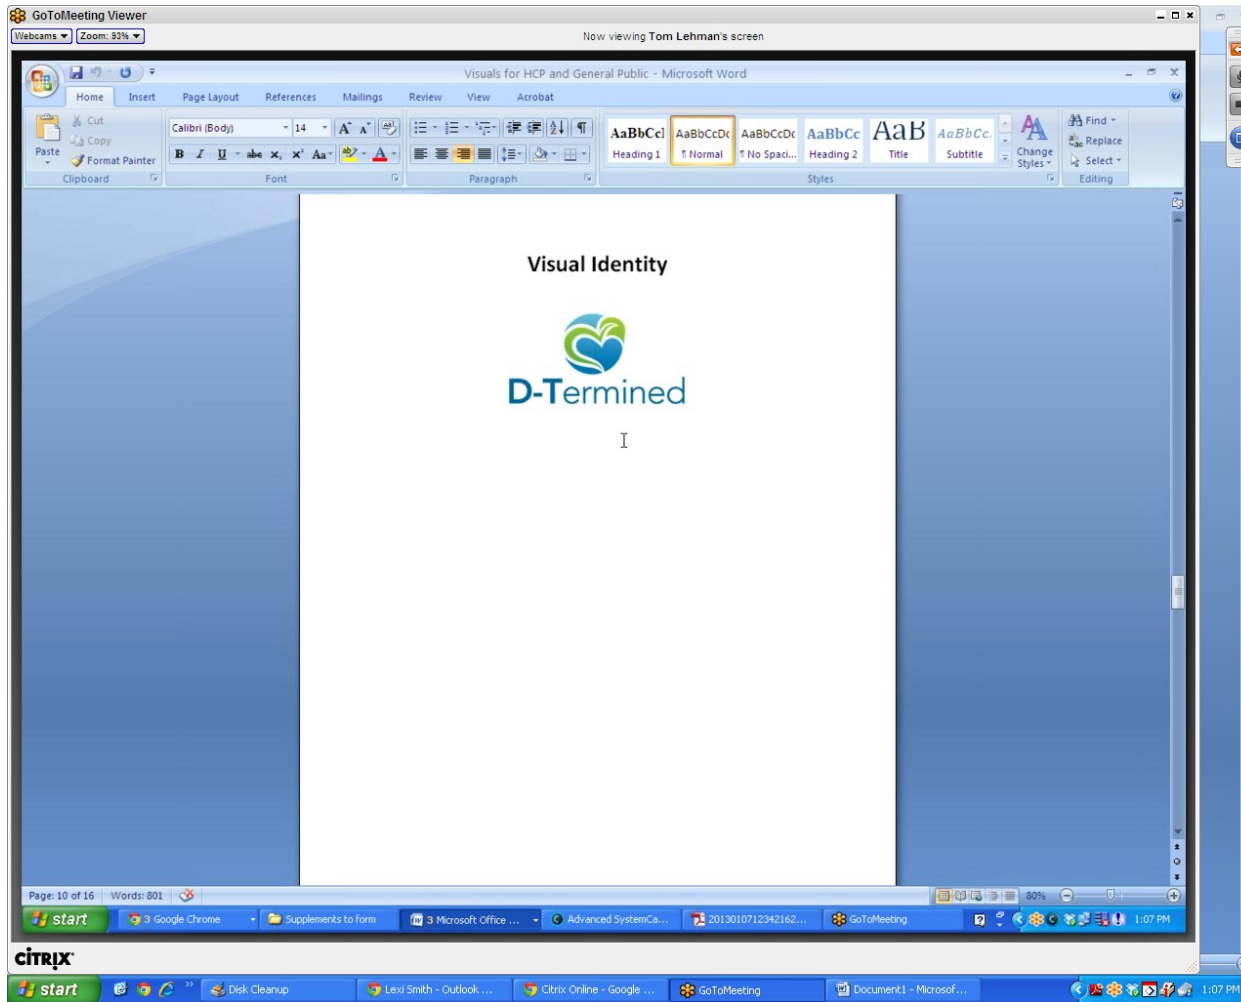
GoToMeeting Viewer
Webcams ▾ Zoom: 93% ▾
Now viewing Tom Lehman's screen

Visuals for HCP and General Public - Microsoft Word

Home Insert Page Layout References Mailings Review View Acrobat

Cut
Copy
Paste
Format Painter
Clipboard

Calibri (Body) 14
Font

Paragraph

AaBbCcI Heading 1
AaBbCcDc ¶ Normal
AaBbCcDc ¶ No Spaci...
AaBbCc Heading 2
AaB Title
AaBbCc. Subtitle
Change Styles
Styles

Find
Replace
Select
Editing

Visual Identity

D-Termined

Page: 10 of 16 Words: 801
80%

start 3 Google Chrome Supplements to form 3 Microsoft Office ... Advanced SystemCa... 2013010712342162... GoToMeeting 1:07 PM

CITRIX

start Disk Cleanup Lexi Smith - Outlook ... Citrix Online - Google ... GoToMeeting Document1 - Microsof... 1:07 PM